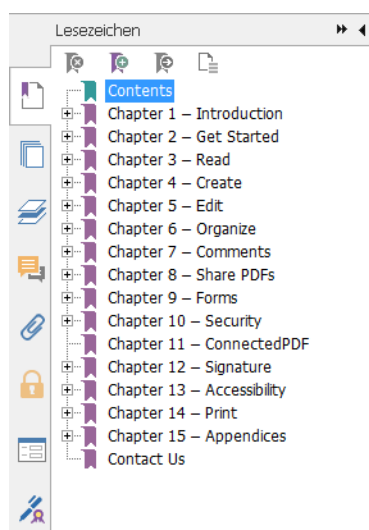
Lesezeichen

Contents
Chapter 1 – Introduction
Chapter 2 – Get Started
Chapter 3 – Read
Chapter 4 – Create
Chapter 5 – Edit
Chapter 6 – Organize
Chapter 7 – Comments
Chapter 8 – Share PDFs
Chapter 9 – Forms
Chapter 10 – Security
Chapter 11 – ConnectedPDF
Chapter 12 – Signature
Chapter 13 – Accessibility
Chapter 14 – Print
Chapter 15 – Appendices
Contact Us